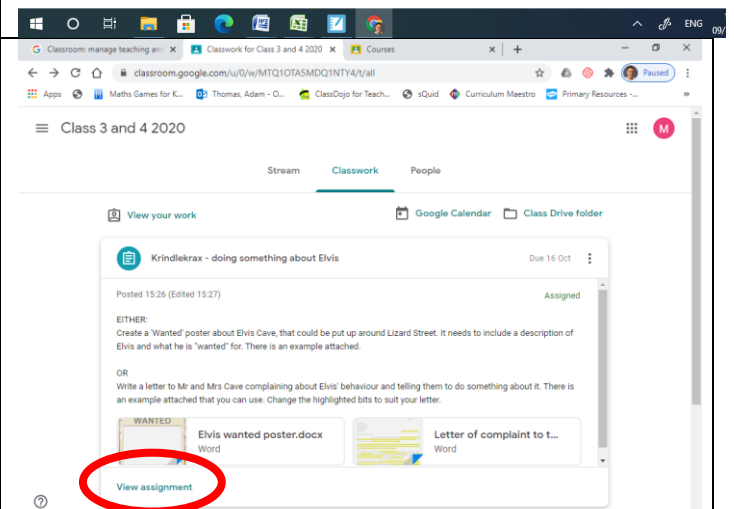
ENG 09/

Classroom: manage teaching an ×
Classwork for Class 3 and 4 2020 ×
Courses ×
+

classroom.google.com/u/0/w/MTQ1OTA5MDQ1NTY4/t/all

Paused

Apps
Maths Games for K...
Thomas, Adam - O...
ClassDojo for Teach...
sQuid
Curriculum Maestro
Primary Resources -...

Class 3 and 4 2020

M

Stream
Classwork
People

View your work
Google Calendar
Class Drive folder

Krindlekrax - doing something about Elvis
Due 16 Oct

Posted 15:26 (Edited 15:27)
Assigned

EITHER:
Create a 'Wanted' poster about Elvis Cave, that could be put up around Lizard Street. It needs to include a description of Elvis and what he is "wanted" for. There is an example attached.

OR
Write a letter to Mr and Mrs Cave complaining about Elvis' behaviour and telling them to do something about it. There is an example attached that you can use. Change the highlighted bits to suit your letter.

WANTED
Elvis wanted poster.docx
Word

Letter of complaint to t...
Word

View assignment

?